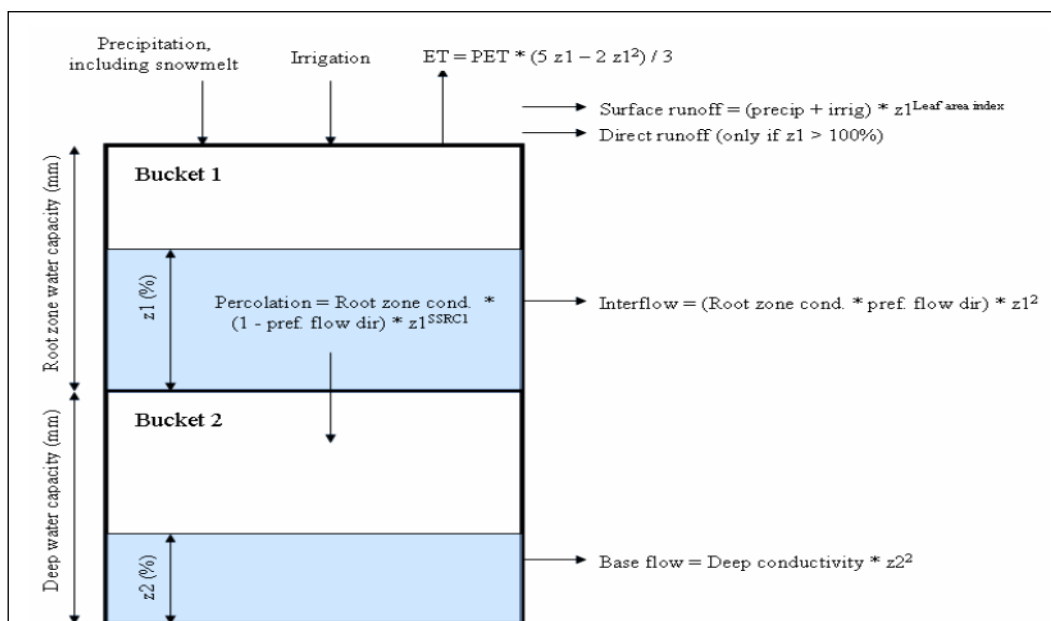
Precipitation, including snowmelt

Irrigation

ET = PET * (5 z1 – 2 z1$^2$) / 3

Surface runoff = (precip + irrig) * z1$^{\text{Leaf area index}}$

Direct runoff (only if z1 > 100%)

Root zone water capacity (mm)

Bucket 1

z1 (%)

Percolation = Root zone cond. * (1 - pref. flow dir) * z1$^{\text{SSRC1}}$

Interflow = (Root zone cond. * pref. flow dir) * z1$^2$

Deep water capacity (mm)

Bucket 2

z2 (%)

Base flow = Deep conductivity * z2$^2$